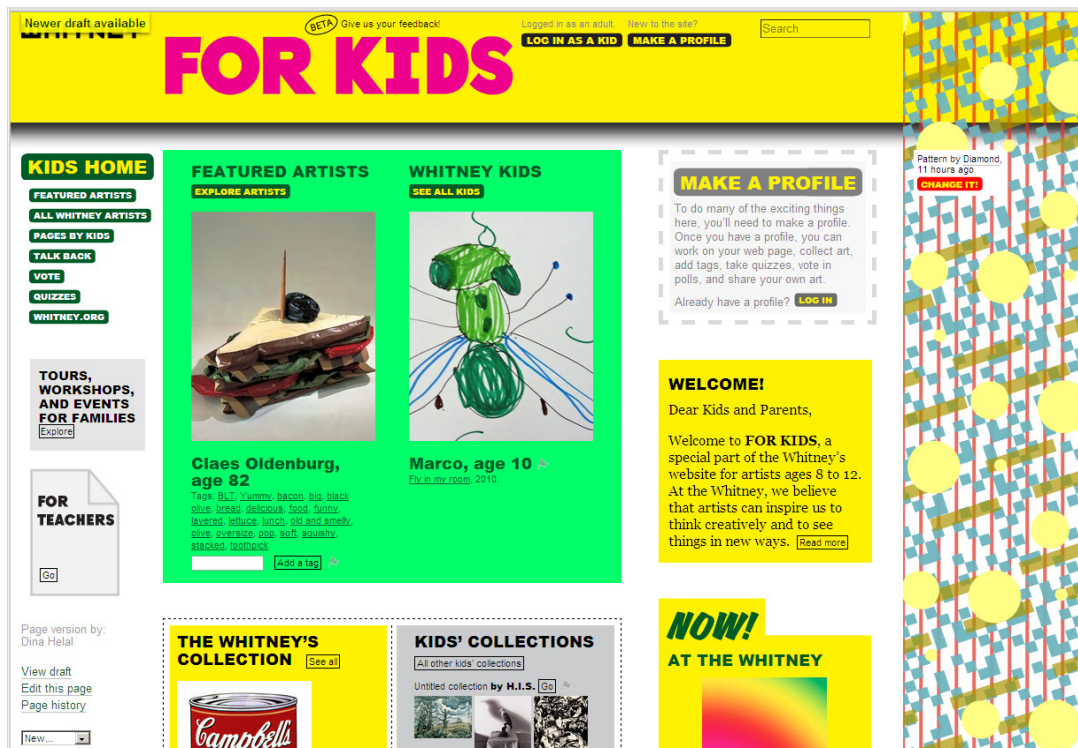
Newer draft available

WHITNEY

BETA Give us your feedback!

FOR KIDS

Logged in as an adult. LOG IN AS A KID

New to the site? MAKE A PROFILE

Search

Pattern by Diamond, 11 hours ago

CHANGE IT!

KIDS HOME

FEATURED ARTISTS

ALL WHITNEY ARTISTS

PAGES BY KIDS

TALK BACK

VOTE

QUIZZES

WHITNEY.ORG

TOURS, WORKSHOPS, AND EVENTS FOR FAMILIES

Explore

FOR TEACHERS

Go

Page version by: Dina Helal

View draft

Edit this page

Page history

New...

FEATURED ARTISTS

EXPLORE ARTISTS

Claes Oldenburg, age 82

Tags: BLT, Yummy, bacon, big, black olive, bread, delicious, food, funny, layered, lettuce, lunch, old and smelly, olive, oversize, pop, soft, squishy, stacked, toothpick

Add a tag

WHITNEY KIDS

SEE ALL KIDS

Marco, age 10

Fly in my room, 2010.

MAKE A PROFILE

To do many of the exciting things here, you'll need to make a profile. Once you have a profile, you can work on your web page, collect art, add tags, take quizzes, vote in polls, and share your own art.

Already have a profile? LOG IN

WELCOME!

Dear Kids and Parents,

Welcome to FOR KIDS, a special part of the Whitney's website for artists ages 8 to 12. At the Whitney, we believe that artists can inspire us to think creatively and to see things in new ways. Read more

THE WHITNEY'S COLLECTION

See all

Campbell's

KIDS' COLLECTIONS

All other kids' collections

Untitled collection by H.I.S. Go

NOW!

AT THE WHITNEY